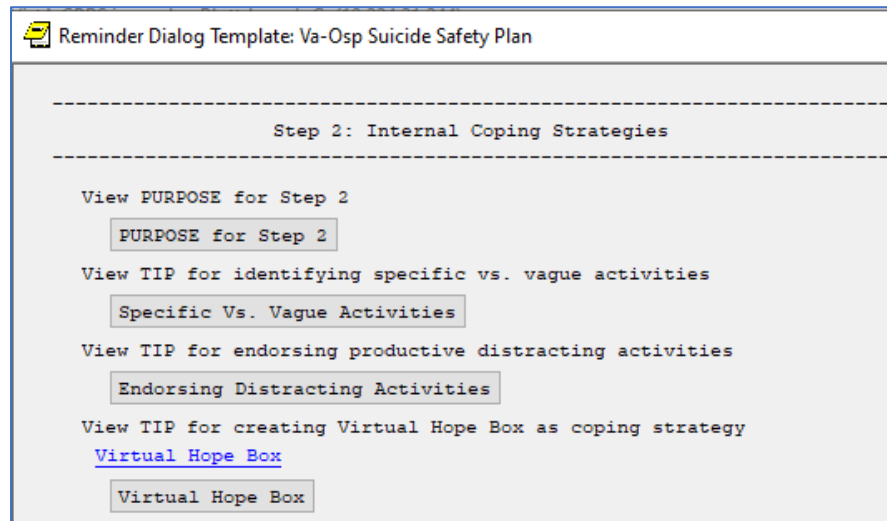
Reminder Dialog Template: Va-Osp Suicide Safety Plan

------------------------------------------------------------------------
Step 2: Internal Coping Strategies
------------------------------------------------------------------------

View PURPOSE for Step 2

PURPOSE for Step 2

View TIP for identifying specific vs. vague activities

Specific Vs. Vague Activities

View TIP for endorsing productive distracting activities

Endorsing Distracting Activities

View TIP for creating Virtual Hope Box as coping strategy

Virtual Hope Box

Virtual Hope Box